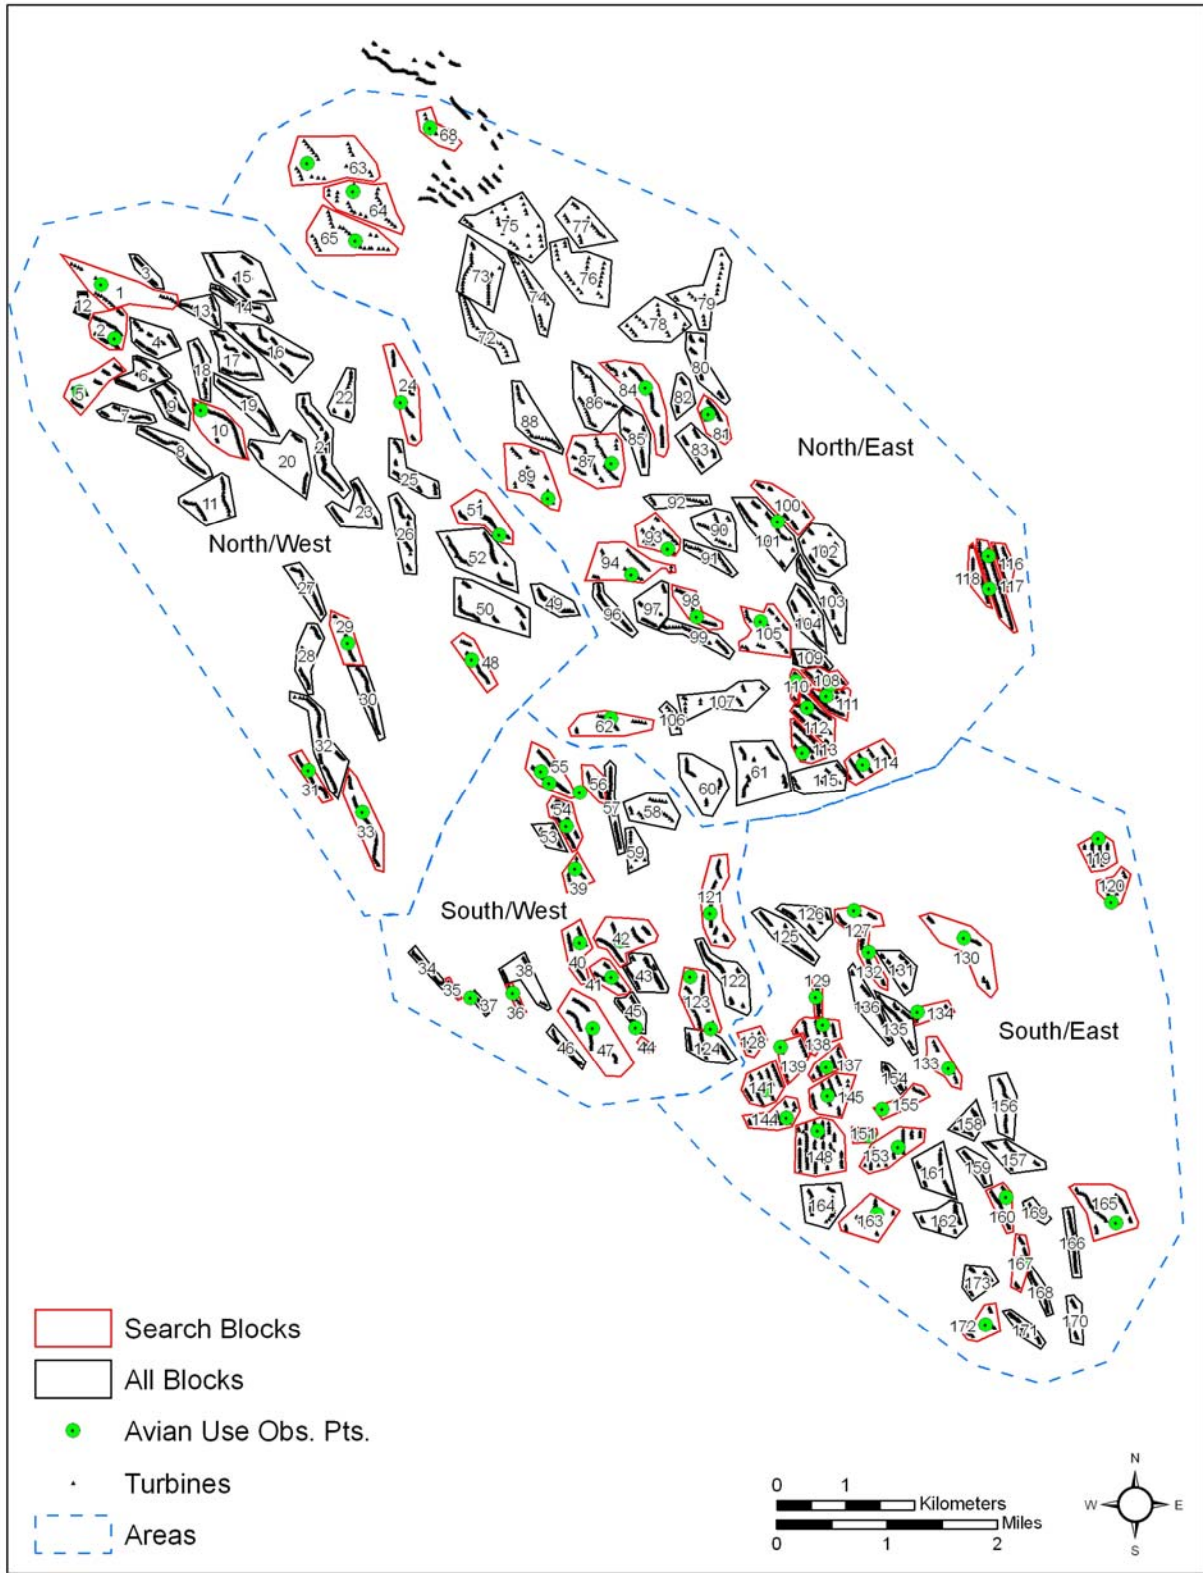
68
63
64
65
75
77
73
76
74
79
78
72
80
1
3
15
12
14
13
2
4
16
17
6
18
5
7
9
19
10
8
20
21
22
24
11
25
23
26
88
86
84
82
85
81
83
87
89
North/East
North/West
51
52
50
49
92
90
93
91
94
96
97
98
99
100
101
102
103
104
105
109
118
116
117
27
28
29
30
48
62
106
107
110
108
111
112
113
114
115
61
60
32
31
33
55
56
54
57
58
53
59
39
South/West
121
119
120
34
35
37
38
36
40
42
41
43
45
44
46
47
123
124
122
125
126
127
128
129
132
131
130
136
134
135
133
138
139
137
141
145
155
154
144
148
151
153
158
156
157
159
161
160
169
165
164
163
162
166
167
173
168
172
171
170
South/East
Search Blocks
All Blocks
Avian Use Obs. Pts.
Turbines
Areas
0 1 Kilometers
Miles
0 1 2
N
W E
S